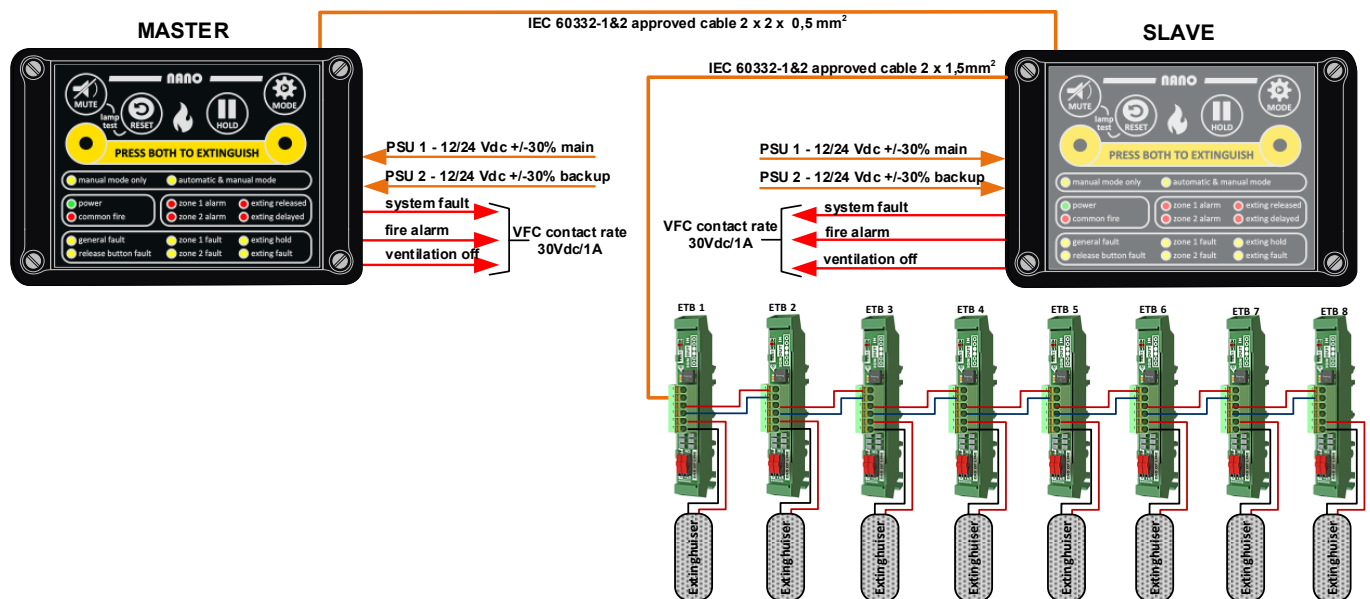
MASTER

IEC 60332-1&2 approved cable 2 x 2 x 0,5 mm$^2$

SLAVE

IEC 60332-1&2 approved cable 2 x 1,5mm$^2$

NANO

MUTE
lamp test
RESET
HOLD
MODE

PRESS BOTH TO EXTINGUISH

manual mode only
automatic & manual mode
power
common fire
zone 1 alarm
zone 2 alarm
exting released
exting delayed
general fault
release button fault
zone 1 fault
zone 2 fault
exting hold
exting fault

PSU 1 - 12/24 Vdc +/-30% main
PSU 2 - 12/24 Vdc +/-30% backup
system fault
fire alarm
ventilation off
VFC contact rate 30Vdc/1A

NANO

MUTE
lamp test
RESET
HOLD
MODE

PRESS BOTH TO EXTINGUISH

manual mode only
automatic & manual mode
power
common fire
zone 1 alarm
zone 2 alarm
exting released
exting delayed
general fault
release button fault
zone 1 fault
zone 2 fault
exting hold
exting fault

PSU 1 - 12/24 Vdc +/-30% main
PSU 2 - 12/24 Vdc +/-30% backup
VFC contact rate 30Vdc/1A
system fault
fire alarm
ventilation off

ETB 1
ETB 2
ETB 3
ETB 4
ETB 5
ETB 6
ETB 7
ETB 8

Extinghuiser
Extinghuiser
Extinghuiser
Extinghuiser
Extinghuiser
Extinghuiser
Extinghuiser
Extinghuiser